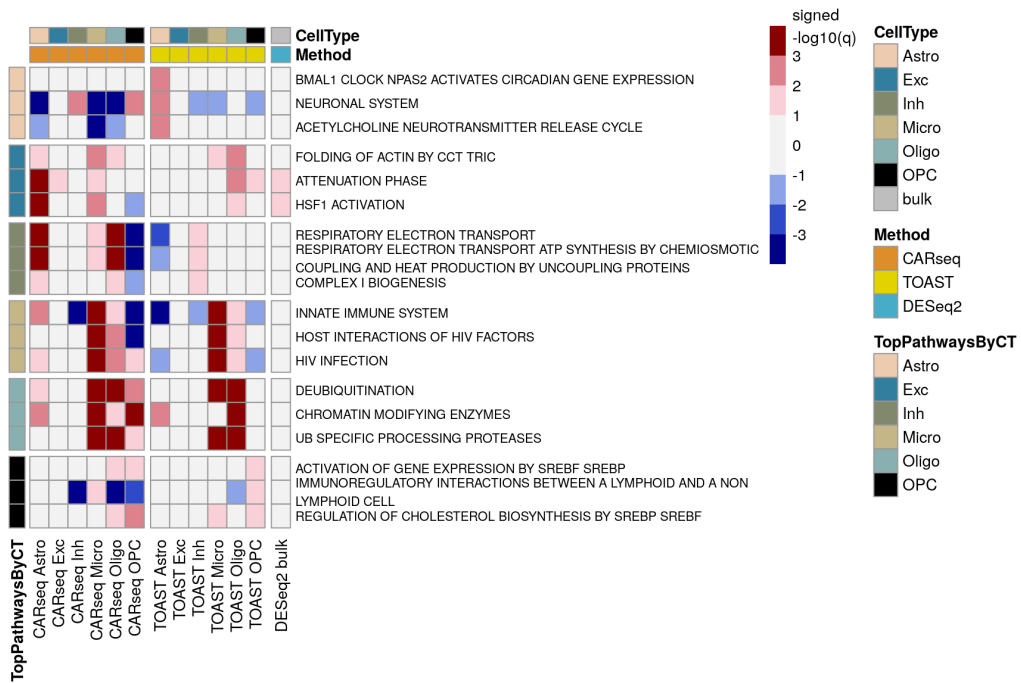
CellType
Method

BMAL1 CLOCK NPAS2 ACTIVATES CIRCADIAN GENE EXPRESSION
NEURONAL SYSTEM
ACETYLCHOLINE NEUROTRANSMITTER RELEASE CYCLE
FOLDING OF ACTIN BY CCT TRIC
ATTENUATION PHASE
HSF1 ACTIVATION
RESPIRATORY ELECTRON TRANSPORT
RESPIRATORY ELECTRON TRANSPORT ATP SYNTHESIS BY CHEMIOSMOTIC
COUPLING AND HEAT PRODUCTION BY UNCOUPLING PROTEINS
COMPLEX I BIOGENESIS
INNATE IMMUNE SYSTEM
HOST INTERACTIONS OF HIV FACTORS
HIV INFECTION
DEUBIQUITINATION
CHROMATIN MODIFYING ENZYMES
UB SPECIFIC PROCESSING PROTEASES
ACTIVATION OF GENE EXPRESSION BY SREBF SREBP
IMMUNOREGULATORY INTERACTIONS BETWEEN A LYMPHOID AND A NON
LYMPHOID CELL
REGULATION OF CHOLESTEROL BIOSYNTHESIS BY SREBP SREBF

TopPathwaysByCT
CARseq Astro
CARseq Exc
CARseq Inh
CARseq Micro
CARseq Oligo
CARseq OPC
TOAST Astro
TOAST Exc
TOAST Inh
TOAST Micro
TOAST Oligo
TOAST OPC
DESeq2 bulk

signed
-log10(q)
3
2
1
0
-1
-2
-3

CellType
Astro
Exc
Inh
Micro
Oligo
OPC
bulk

Method
CARseq
TOAST
DESeq2

TopPathwaysByCT
Astro
Exc
Inh
Micro
Oligo
OPC